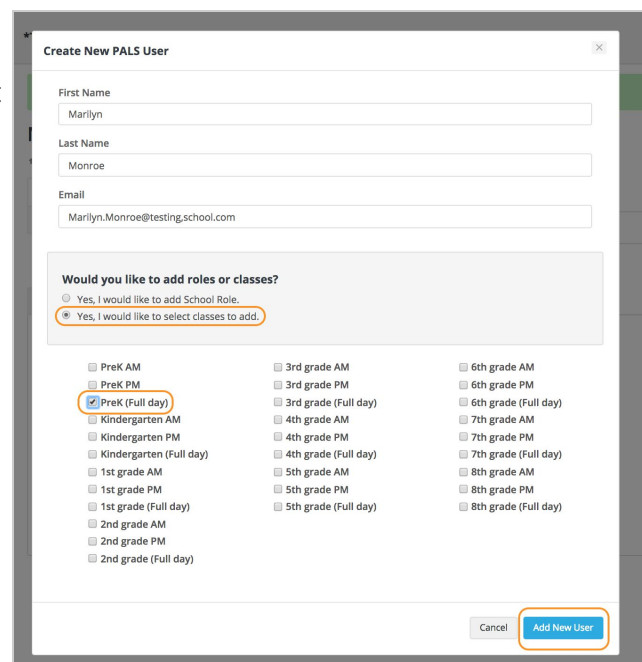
Create New PALS User

×

First Name

Marilyn

Last Name

Monroe

Email

Marilyn.Monroe@testing,school.com

Would you like to add roles or classes?

Yes, I would like to add School Role.

Yes, I would like to select classes to add.

PreK AM
PreK PM
PreK (Full day)
Kindergarten AM
Kindergarten PM
Kindergarten (Full day)
1st grade AM
1st grade PM
1st grade (Full day)
2nd grade AM
2nd grade PM
2nd grade (Full day)

3rd grade AM
3rd grade PM
3rd grade (Full day)
4th grade AM
4th grade PM
4th grade (Full day)
5th grade AM
5th grade PM
5th grade (Full day)

6th grade AM
6th grade PM
6th grade (Full day)
7th grade AM
7th grade PM
7th grade (Full day)
8th grade AM
8th grade PM
8th grade (Full day)

Cancel

Add New User